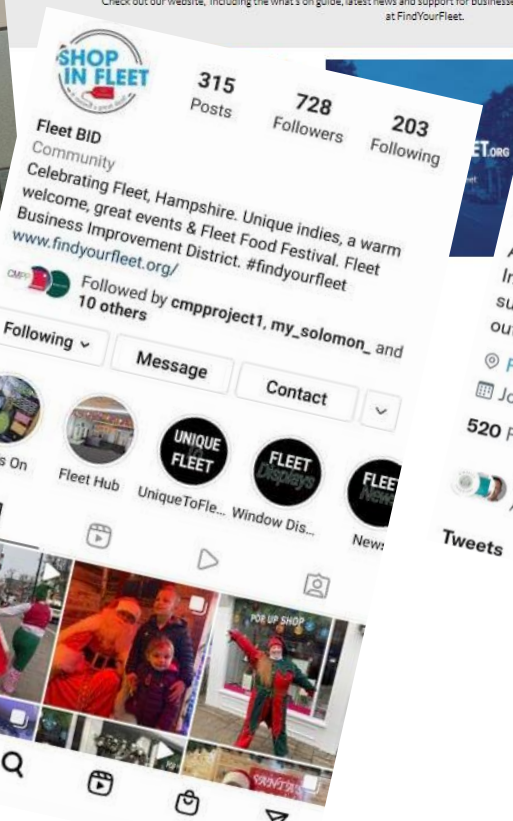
Check out our website, including the what's on guide, latest news and support for businesses at FindYourFleet.

SHOP IN FLEET

315 Posts

728 Followers

203 Following

Fleet BID
Community
Celebrating Fleet, Hampshire. Unique indies, a warm welcome, great events & Fleet Food Festival. Fleet Business Improvement District. #findyourfleet
www.findyourfleet.org/

Followed by cmpproject1, my_solomon_ and 10 others

Following

Message

Contact

s On

Fleet Hub

UNIQUE FLEET
UniqueToFle...

FLEET Displays
Window Dis...

FLEE News
News

POP UP SHOP

SANTA

ET.ORG

A
In
su
ou

Jo

520 F

Tweets